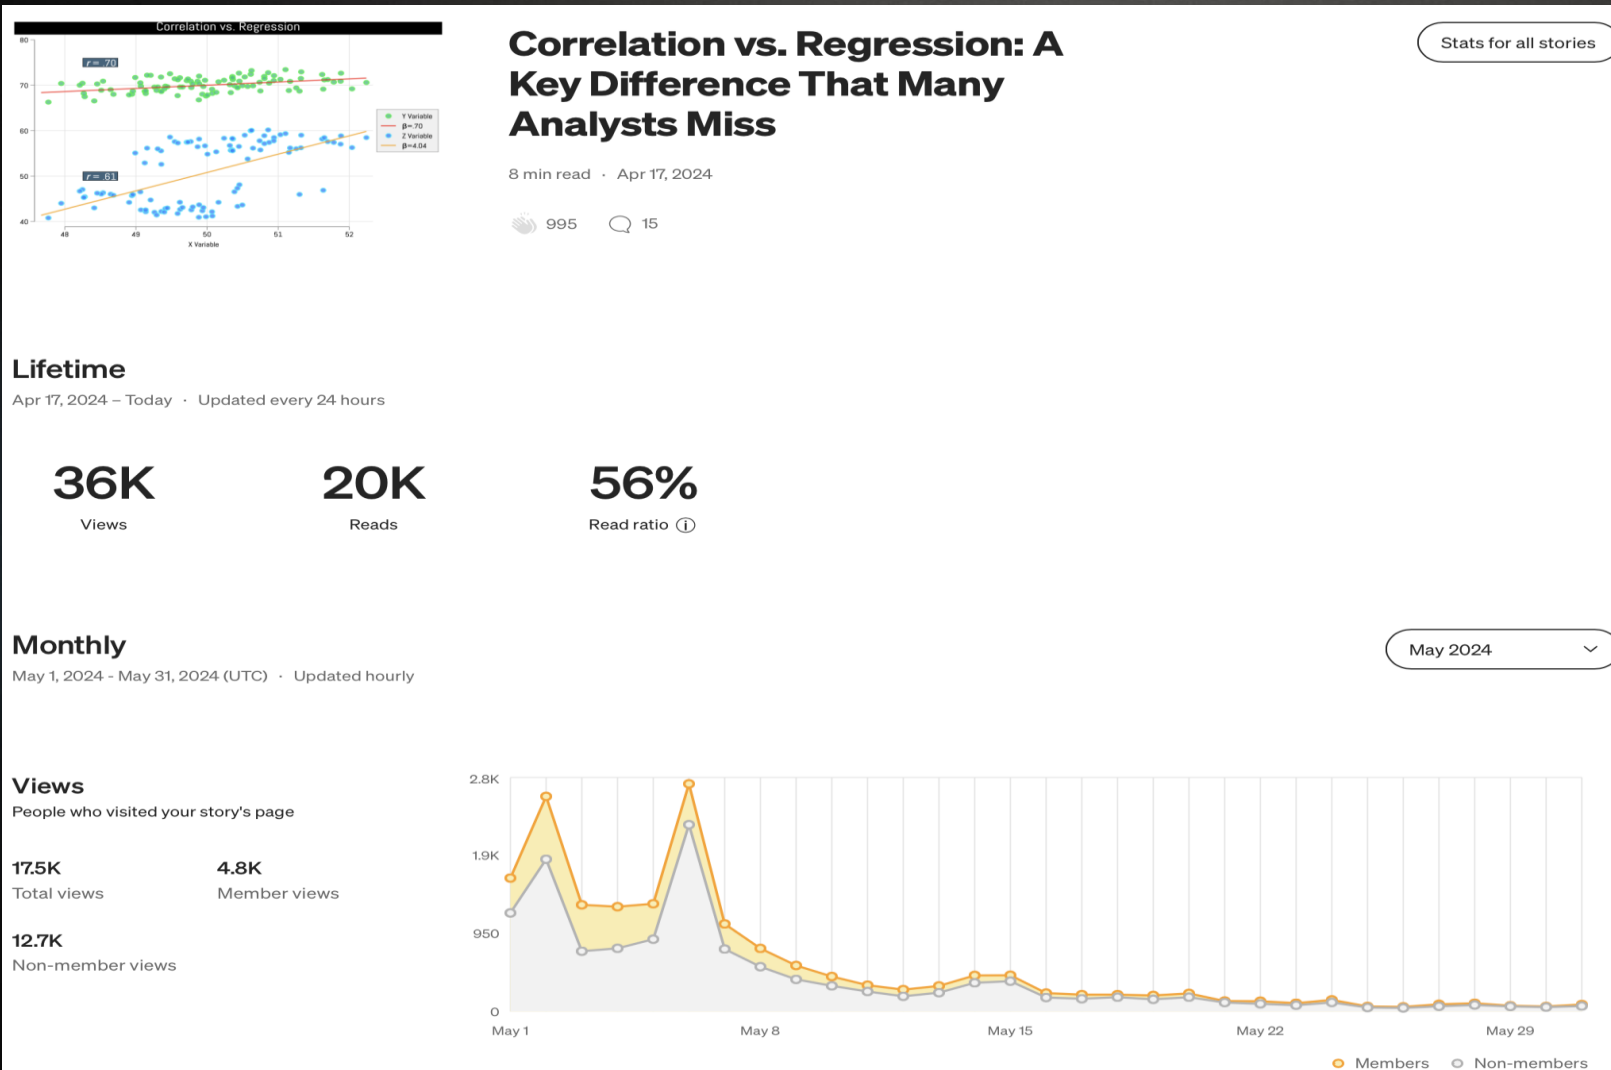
Correlation vs. Regression

80
70
60
50
40
48
49
50
51
52
X Variable
r = .70
r = .61
Y Variable
β=.70
Z Variable
β=4.04

Correlation vs. Regression: A Key Difference That Many Analysts Miss

8 min read · Apr 17, 2024

995 15

Stats for all stories

Lifetime
Apr 17, 2024 – Today · Updated every 24 hours

36K
Views

20K
Reads

56%
Read ratio ⓘ

Monthly
May 1, 2024 - May 31, 2024 (UTC) · Updated hourly

May 2024

Views
People who visited your story's page

17.5K
Total views

4.8K
Member views

12.7K
Non-member views

2.8K
1.9K
950
0
May 1
May 8
May 15
May 22
May 29

Members Non-members